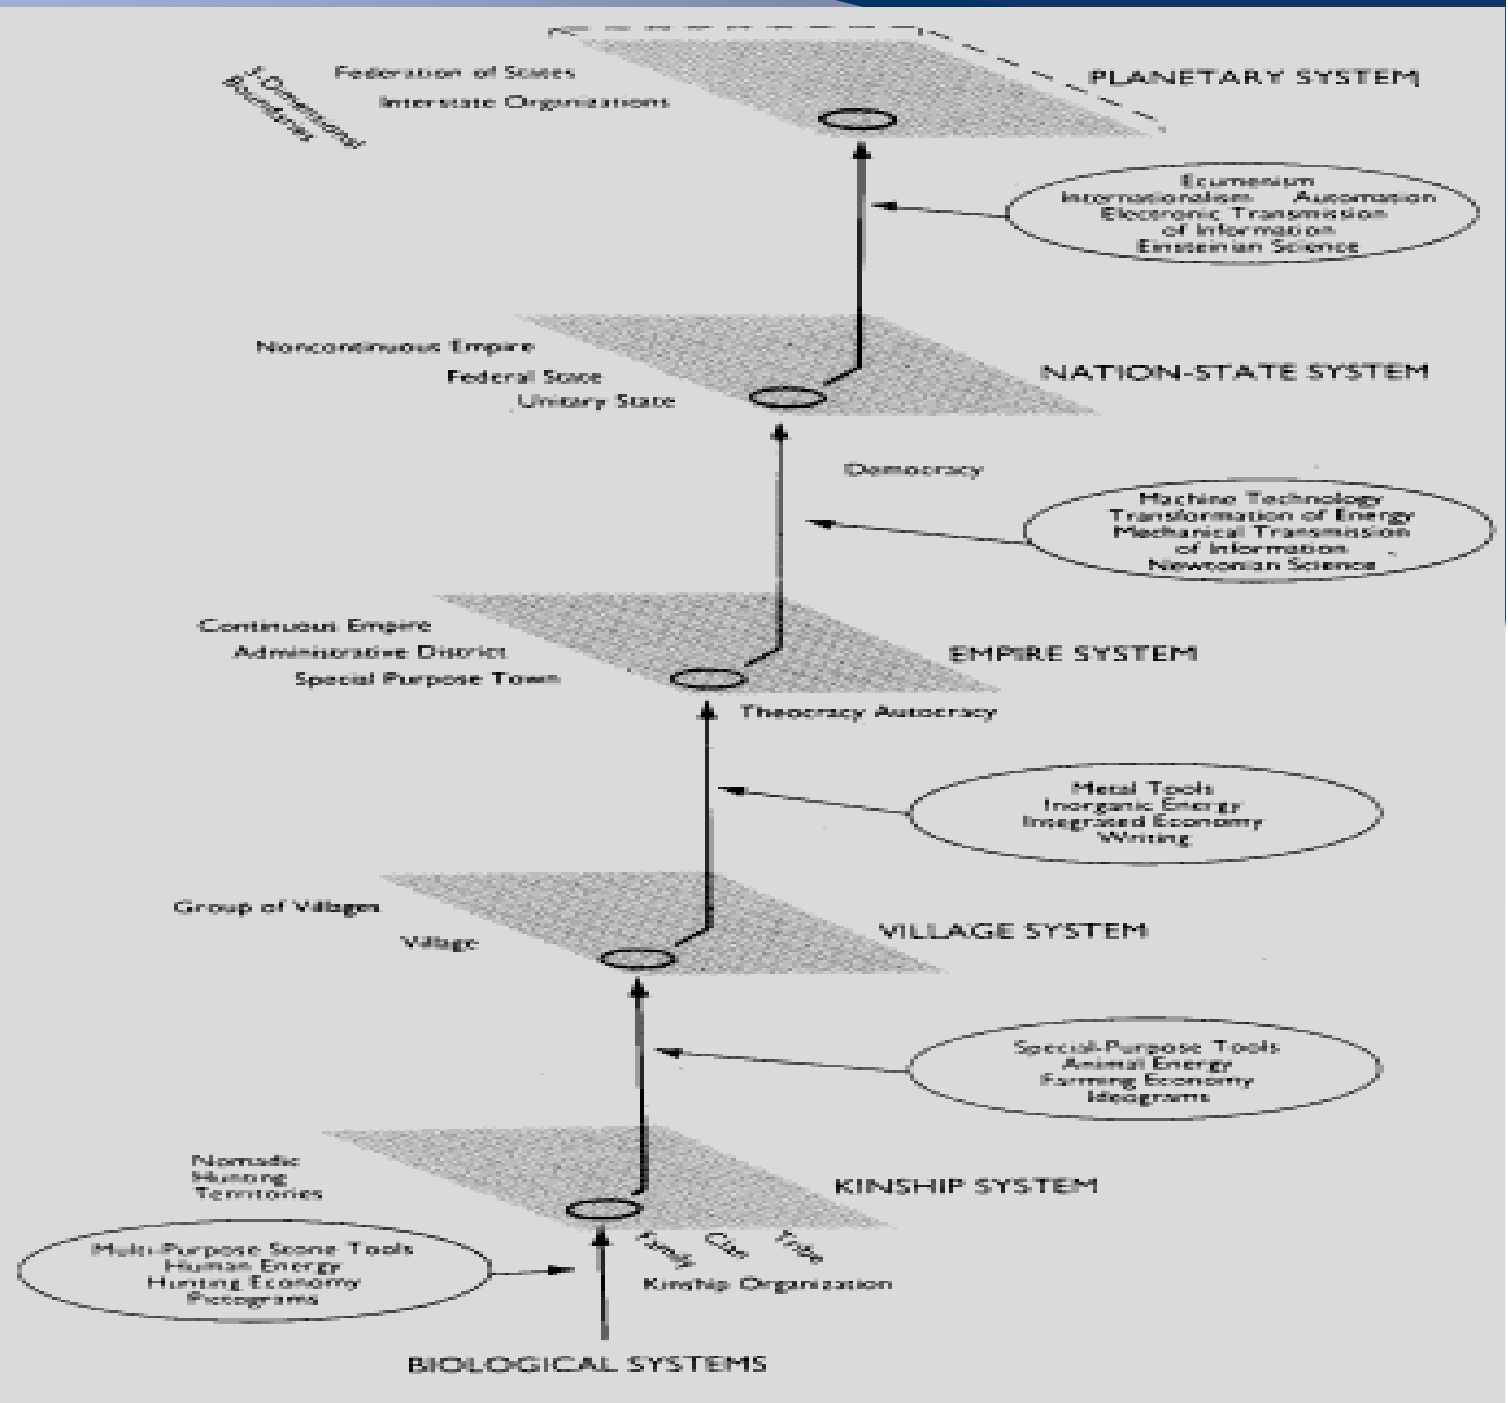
I-Dimensional Boundaries

Federation of States

Interstate Organizations

PLANETARY SYSTEM

Ecumenism
Internationalism Automation
Electronic Transmission of Information
Einsteinian Science

Noncontinuous Empire

Federal State

Unitary State

NATION-STATE SYSTEM

Democracy

Machine Technology
Transformation of Energy
Mechanical Transmission of Information
Newtonian Science

Continuous Empire

Administrative District

Special Purpose Town

EMPIRE SYSTEM

Theocracy Autocracy

Metal Tools
Inorganic Energy
Integrated Economy
Writing

Group of Villages

Village

VILLAGE SYSTEM

Special-Purpose Tools
Animal Energy
Farming Economy
Ideograms

Nomadic Hunting Territories

KINSHIP SYSTEM

Family Clan Tribe

Kinship Organization

Multi-Purpose Stone Tools
Human Energy
Hunting Economy
Pictograms

BIOLOGICAL SYSTEMS